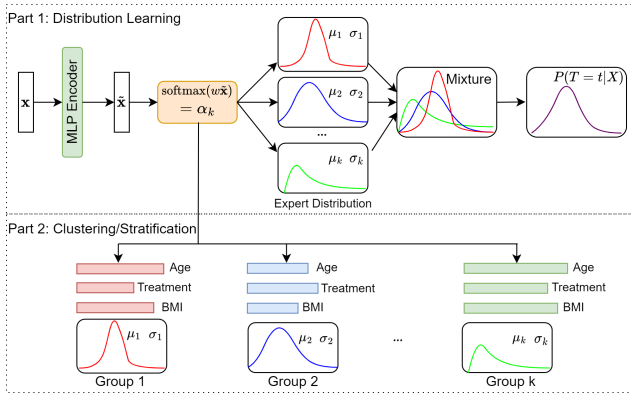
Part 1: Distribution Learning

$\mathbf{x}$

MLP Encoder

$\tilde{\mathbf{x}}$

$\text{softmax}(w\tilde{\mathbf{x}})$
$= \alpha_k$

$\mu_1 \quad \sigma_1$

$\mu_2 \quad \sigma_2$

...

$\mu_k \quad \sigma_k$

Expert Distribution

Mixture

$P(T = t|X)$

Part 2: Clustering/Stratification

Age
Treatment
BMI

$\mu_1 \quad \sigma_1$

Group 1

Age
Treatment
BMI

$\mu_2 \quad \sigma_2$

Group 2

...

Age
Treatment
BMI

$\mu_k \quad \sigma_k$

Group k